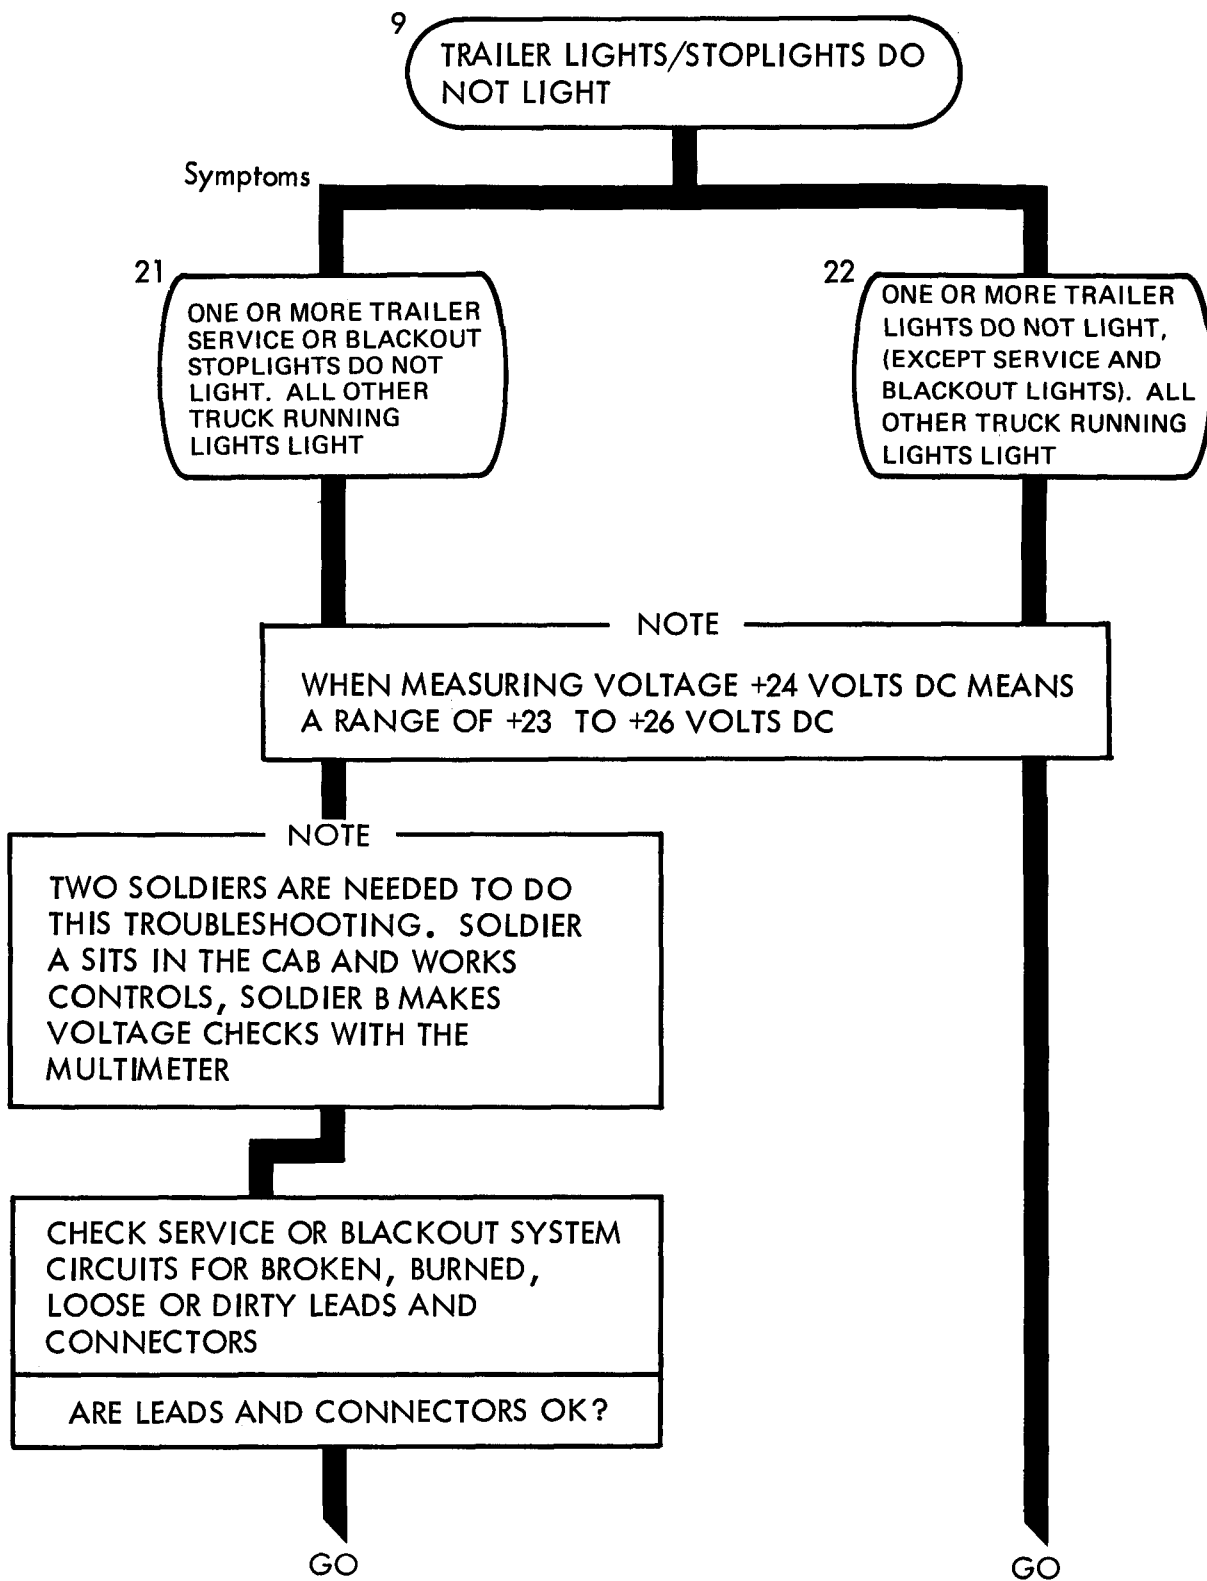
9

TRAILER LIGHTS/STOPLIGHTS DO NOT LIGHT

Symptoms

21

ONE OR MORE TRAILER SERVICE OR BLACKOUT STOPLIGHTS DO NOT LIGHT. ALL OTHER TRUCK RUNNING LIGHTS LIGHT

22

ONE OR MORE TRAILER LIGHTS DO NOT LIGHT, (EXCEPT SERVICE AND BLACKOUT LIGHTS). ALL OTHER TRUCK RUNNING LIGHTS LIGHT

NOTE

WHEN MEASURING VOLTAGE +24 VOLTS DC MEANS A RANGE OF +23 TO +26 VOLTS DC

NOTE

TWO SOLDIERS ARE NEEDED TO DO THIS TROUBLESHOOTING. SOLDIER A SITS IN THE CAB AND WORKS CONTROLS, SOLDIER B MAKES VOLTAGE CHECKS WITH THE MULTIMETER

CHECK SERVICE OR BLACKOUT SYSTEM CIRCUITS FOR BROKEN, BURNED, LOOSE OR DIRTY LEADS AND CONNECTORS

ARE LEADS AND CONNECTORS OK?

GO

GO